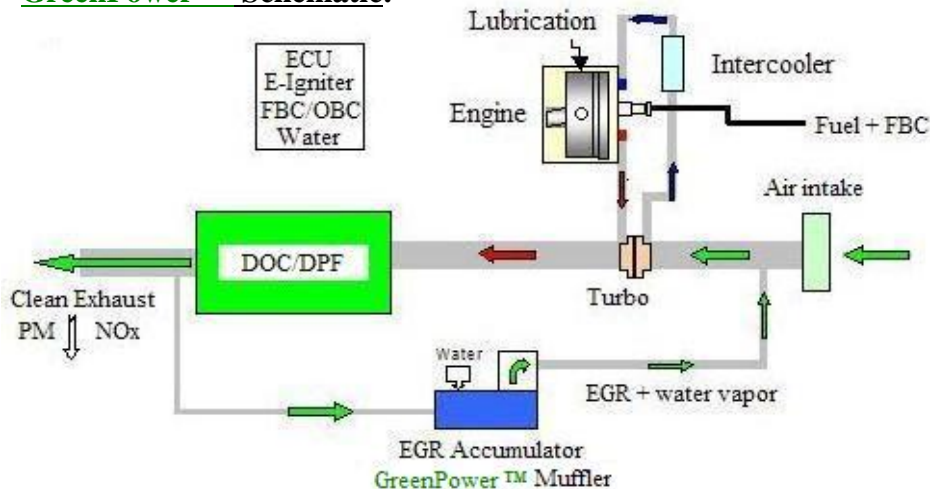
GreenPower™ Schematic:

ECU
E-Igniter
FBC/OBC
Water

Lubrication

Intercooler

Engine

Fuel + FBC

Air intake

DOC/DPF

Turbo

Clean Exhaust
PM NOx

Water

EGR + water vapor

EGR Accumulator
GreenPower ™ Muffler